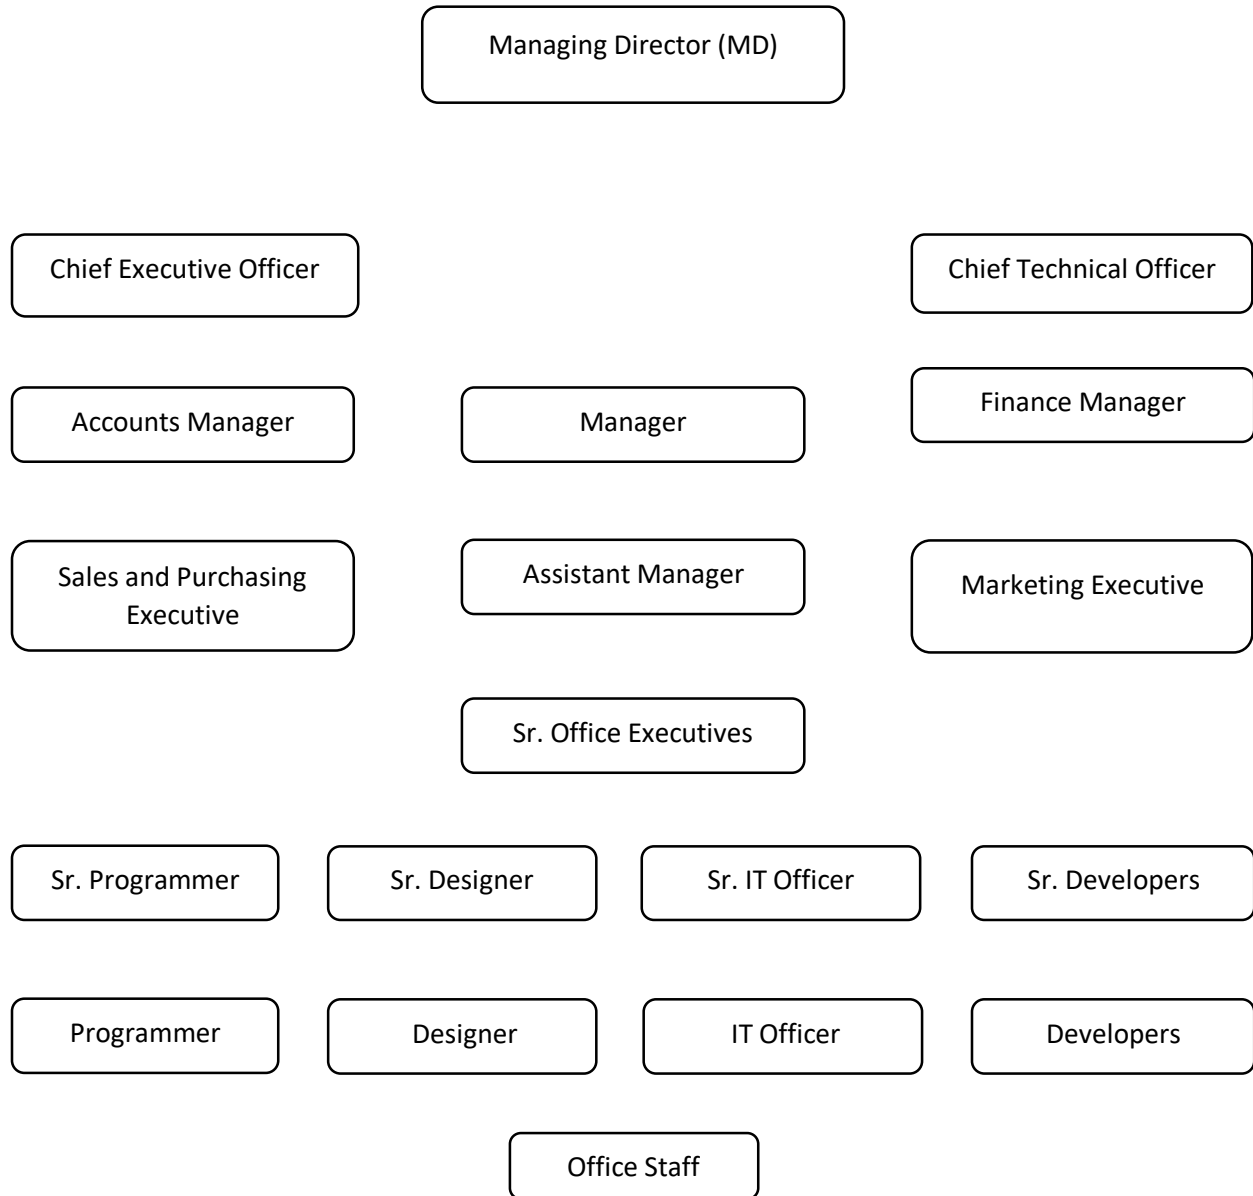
Managing Director (MD)

Chief Executive Officer

Chief Technical Officer

Accounts Manager

Manager

Finance Manager

Sales and Purchasing Executive

Assistant Manager

Marketing Executive

Sr. Office Executives

Sr. Programmer

Sr. Designer

Sr. IT Officer

Sr. Developers

Programmer

Designer

IT Officer

Developers

Office Staff